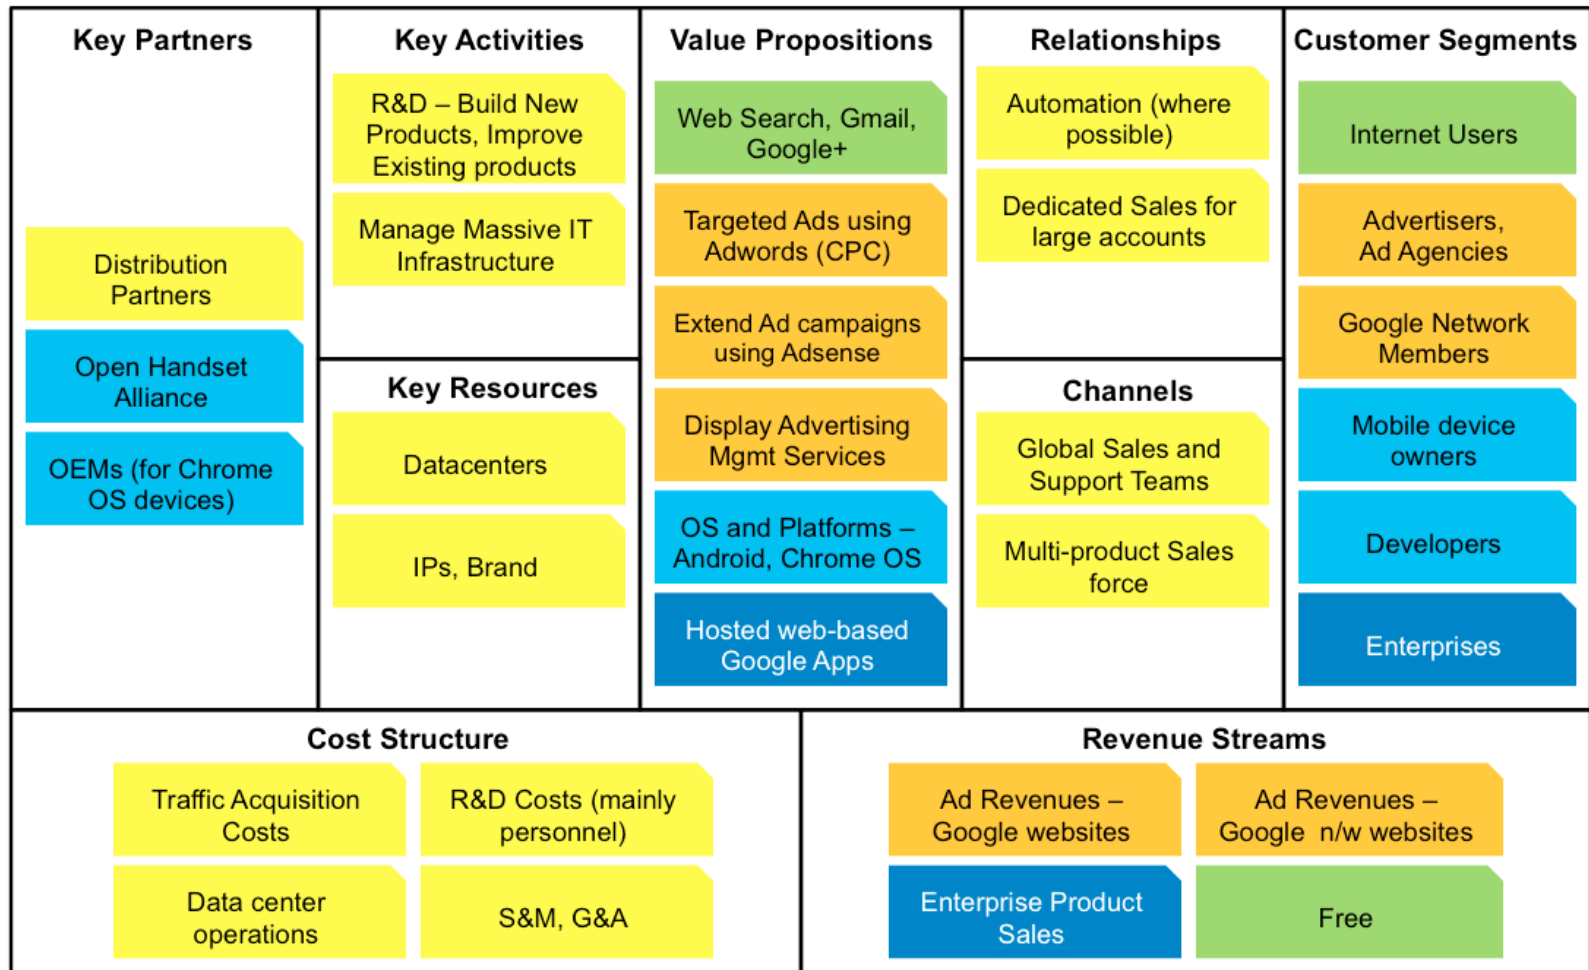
Key Partners

Distribution Partners

Open Handset Alliance

OEMs (for Chrome OS devices)

Key Activities

R&D – Build New Products, Improve Existing products

Manage Massive IT Infrastructure

Key Resources

Datacenters

IPs, Brand

Value Propositions

Web Search, Gmail, Google+

Targeted Ads using Adwords (CPC)

Extend Ad campaigns using Adsense

Display Advertising Mgmt Services

OS and Platforms – Android, Chrome OS

Hosted web-based Google Apps

Relationships

Automation (where possible)

Dedicated Sales for large accounts

Channels

Global Sales and Support Teams

Multi-product Sales force

Customer Segments

Internet Users

Advertisers, Ad Agencies

Google Network Members

Mobile device owners

Developers

Enterprises

Cost Structure

Traffic Acquisition Costs

R&D Costs (mainly personnel)

Data center operations

S&M, G&A

Revenue Streams

Ad Revenues – Google websites

Ad Revenues – Google n/w websites

Enterprise Product Sales

Free